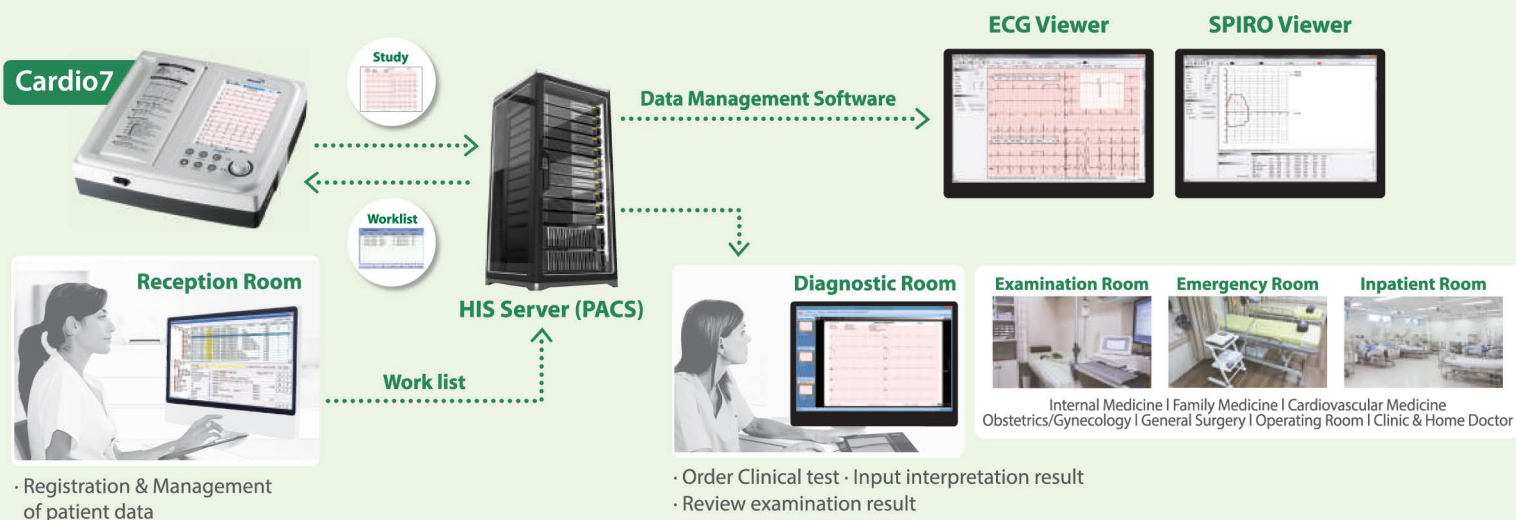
ECG Viewer

SPIRO Viewer

Cardio7

Study

Data Management Software

Worklist

Reception Room

HIS Server (PACS)

Diagnostic Room

Examination Room

Emergency Room

Inpatient Room

Work list

Internal Medicine I Family Medicine I Cardiovascular Medicine Obstetrics/Gynecology I General Surgery I Operating Room I Clinic & Home Doctor

· Registration & Management of patient data

· Order Clinical test · Input interpretation result
· Review examination result